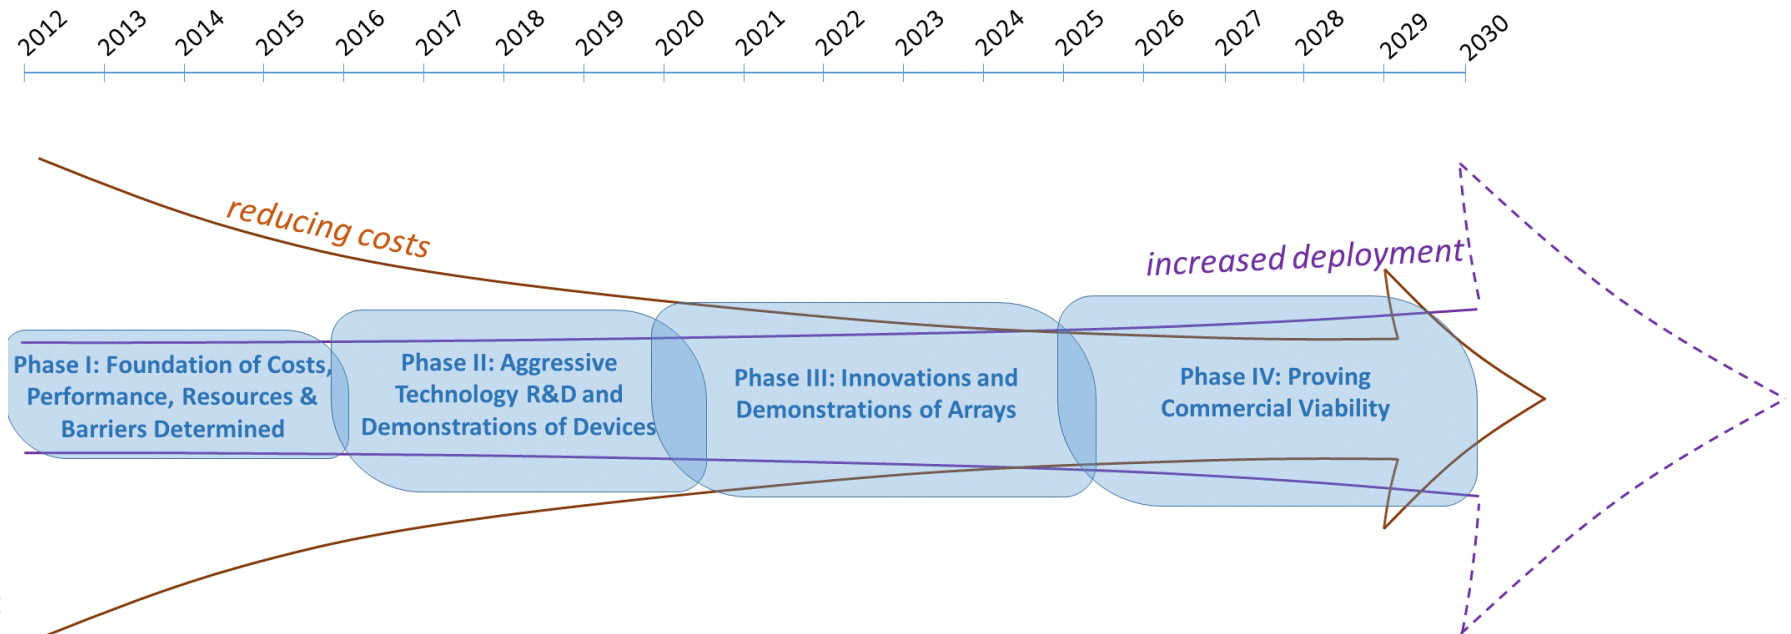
2012 2013 2014 2015 2016 2017 2018 2019 2020 2021 2022 2023 2024 2025 2026 2027 2028 2029 2030

reducing costs

increased deployment

Phase I: Foundation of Costs, Performance, Resources & Barriers Determined

Phase II: Aggressive Technology R&D and Demonstrations of Devices

Phase III: Innovations and Demonstrations of Arrays

Phase IV: Proving Commercial Viability